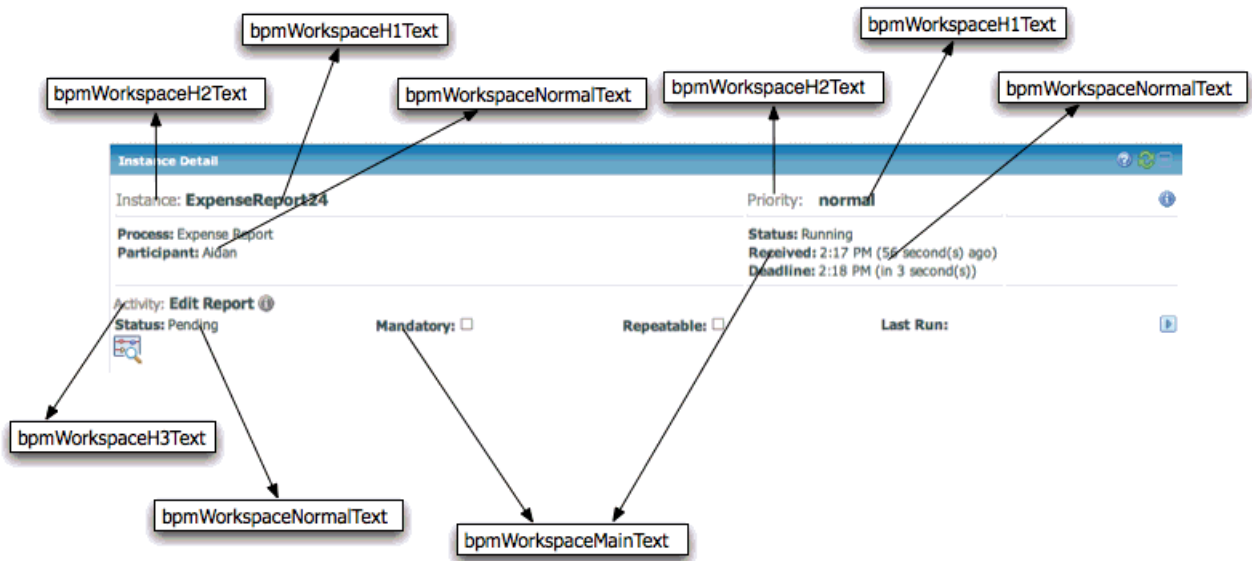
bpmWorkspaceH1Text

bpmWorkspaceH2Text

bpmWorkspaceNormalText

bpmWorkspaceH2Text

bpmWorkspaceH1Text

bpmWorkspaceNormalText

Instance Detail

Instance: ExpenseReport24

Priority: normal

Process: Expense Report
Participant: Aidan

Status: Running
Received: 2:17 PM (56 second(s) ago)
Deadline: 2:18 PM (in 3 second(s))

Activity: Edit Report
Status: Pending

Mandatory: ☐

Repeatable: ☐

Last Run:

bpmWorkspaceH3Text

bpmWorkspaceNormalText

bpmWorkspaceMainText